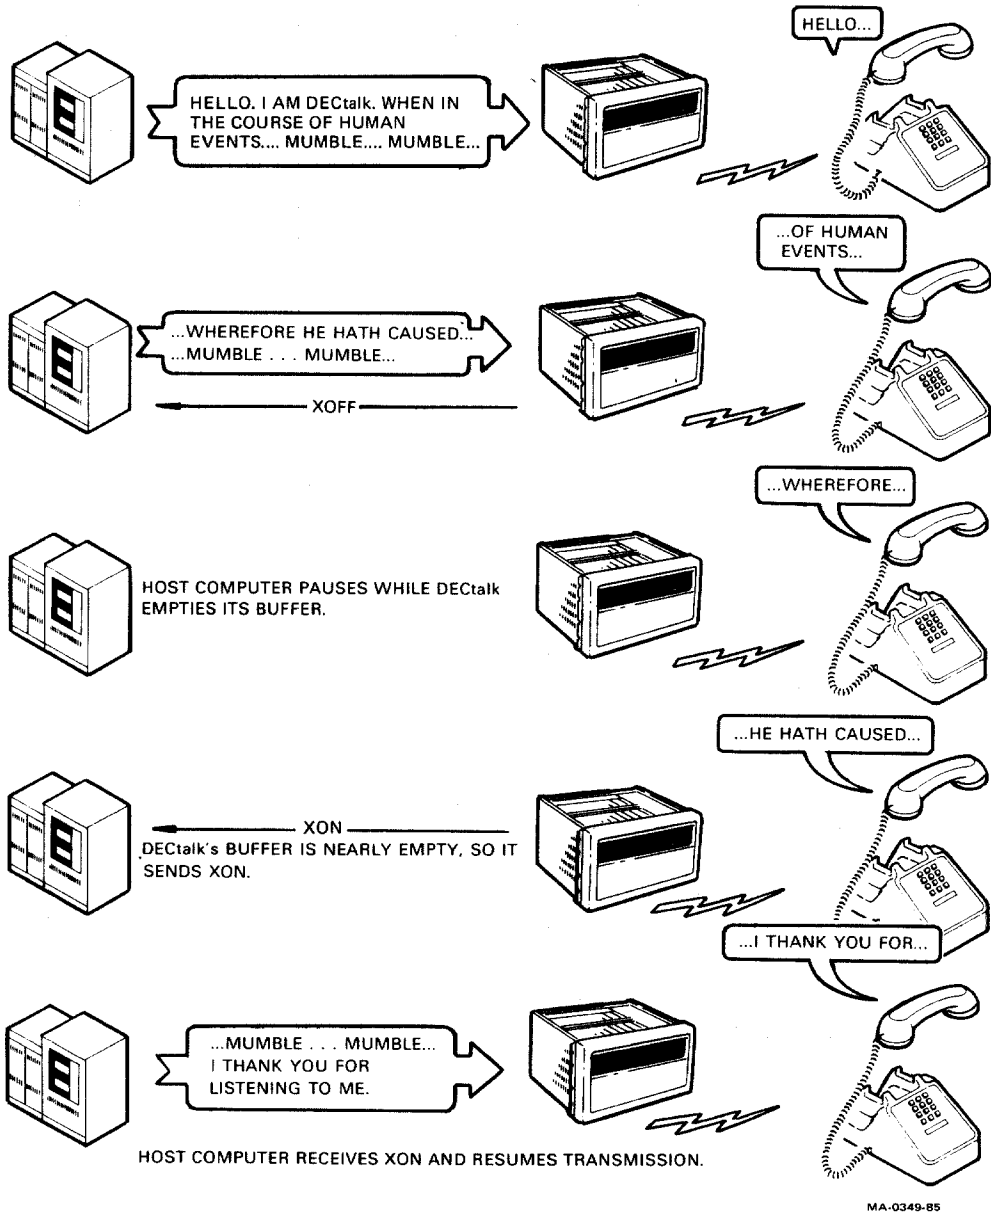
HELLO...

HELLO. I AM DECtalk. WHEN IN THE COURSE OF HUMAN EVENTS.... MUMBLE.... MUMBLE...

...OF HUMAN EVENTS...

...WHEREFORE HE HATH CAUSED... ...MUMBLE . . . MUMBLE...

XOFF

...WHEREFORE...

HOST COMPUTER PAUSES WHILE DECtalk EMPTIES ITS BUFFER.

...HE HATH CAUSED...

XON

DECtalk's BUFFER IS NEARLY EMPTY, SO IT SENDS XON.

...I THANK YOU FOR...

...MUMBLE . . . MUMBLE... I THANK YOU FOR LISTENING TO ME.

HOST COMPUTER RECEIVES XON AND RESUMES TRANSMISSION.

MA-0349-85